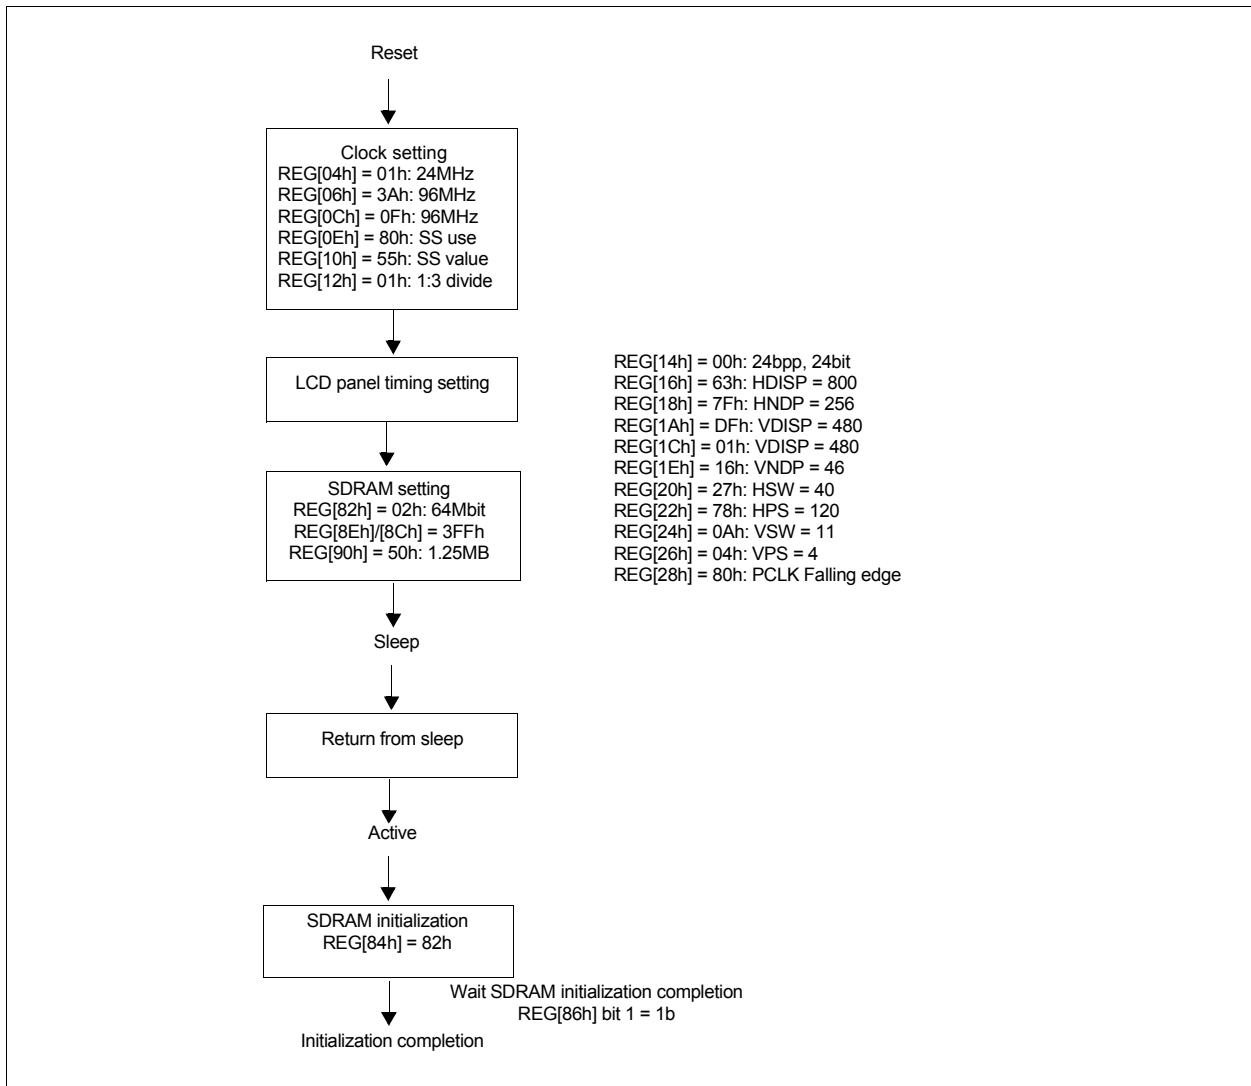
Reset

Clock setting
REG[04h] = 01h: 24MHz
REG[06h] = 3Ah: 96MHz
REG[0Ch] = 0Fh: 96MHz
REG[0Eh] = 80h: SS use
REG[10h] = 55h: SS value
REG[12h] = 01h: 1:3 divide

LCD panel timing setting

REG[14h] = 00h: 24bpp, 24bit
REG[16h] = 63h: HDISP = 800
REG[18h] = 7Fh: HNDP = 256
REG[1Ah] = DFh: VDISP = 480
REG[1Ch] = 01h: VDISP = 480
REG[1Eh] = 16h: VNDP = 46
REG[20h] = 27h: HSW = 40
REG[22h] = 78h: HPS = 120
REG[24h] = 0Ah: VSW = 11
REG[26h] = 04h: VPS = 4
REG[28h] = 80h: PCLK Falling edge

SDRAM setting
REG[82h] = 02h: 64Mbit
REG[8Eh]/[8Ch] = 3FFh
REG[90h] = 50h: 1.25MB

Sleep

Return from sleep

Active

SDRAM initialization
REG[84h] = 82h

Wait SDRAM initialization completion
REG[86h] bit 1 = 1b

Initialization completion